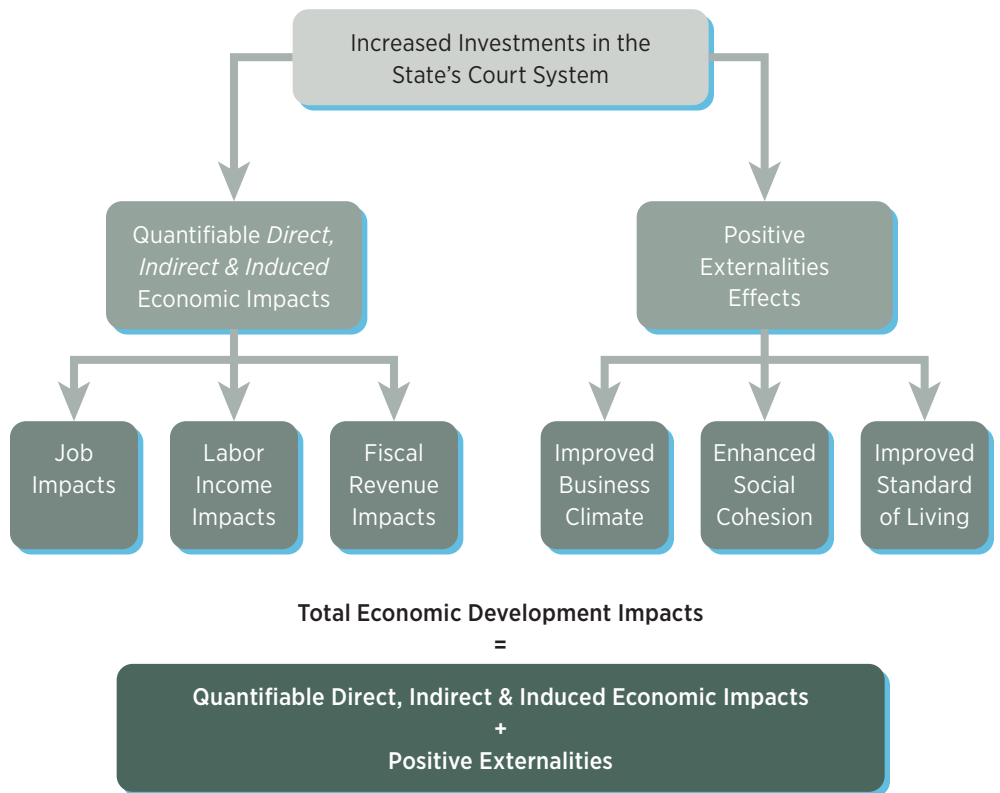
Increased Investments in the State's Court System

Quantifiable *Direct, Indirect & Induced* Economic Impacts

Positive Externalities Effects

Job Impacts

Labor Income Impacts

Fiscal Revenue Impacts

Improved Business Climate

Enhanced Social Cohesion

Improved Standard of Living

Total Economic Development Impacts
=

Quantifiable Direct, Indirect & Induced Economic Impacts
+
Positive Externalities